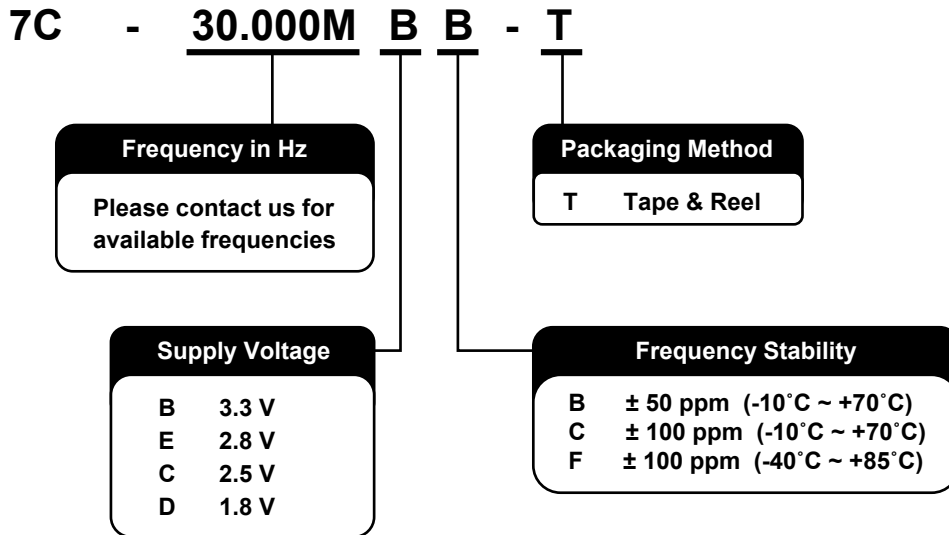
7C - 30.000M B B - T

Frequency in Hz

Please contact us for available frequencies

Packaging Method

T Tape & Reel

Supply Voltage

B 3.3 V
E 2.8 V
C 2.5 V
D 1.8 V

Frequency Stability

B ± 50 ppm (-10˚C ~ +70˚C)
C ± 100 ppm (-10˚C ~ +70˚C)
F ± 100 ppm (-40˚C ~ +85˚C)